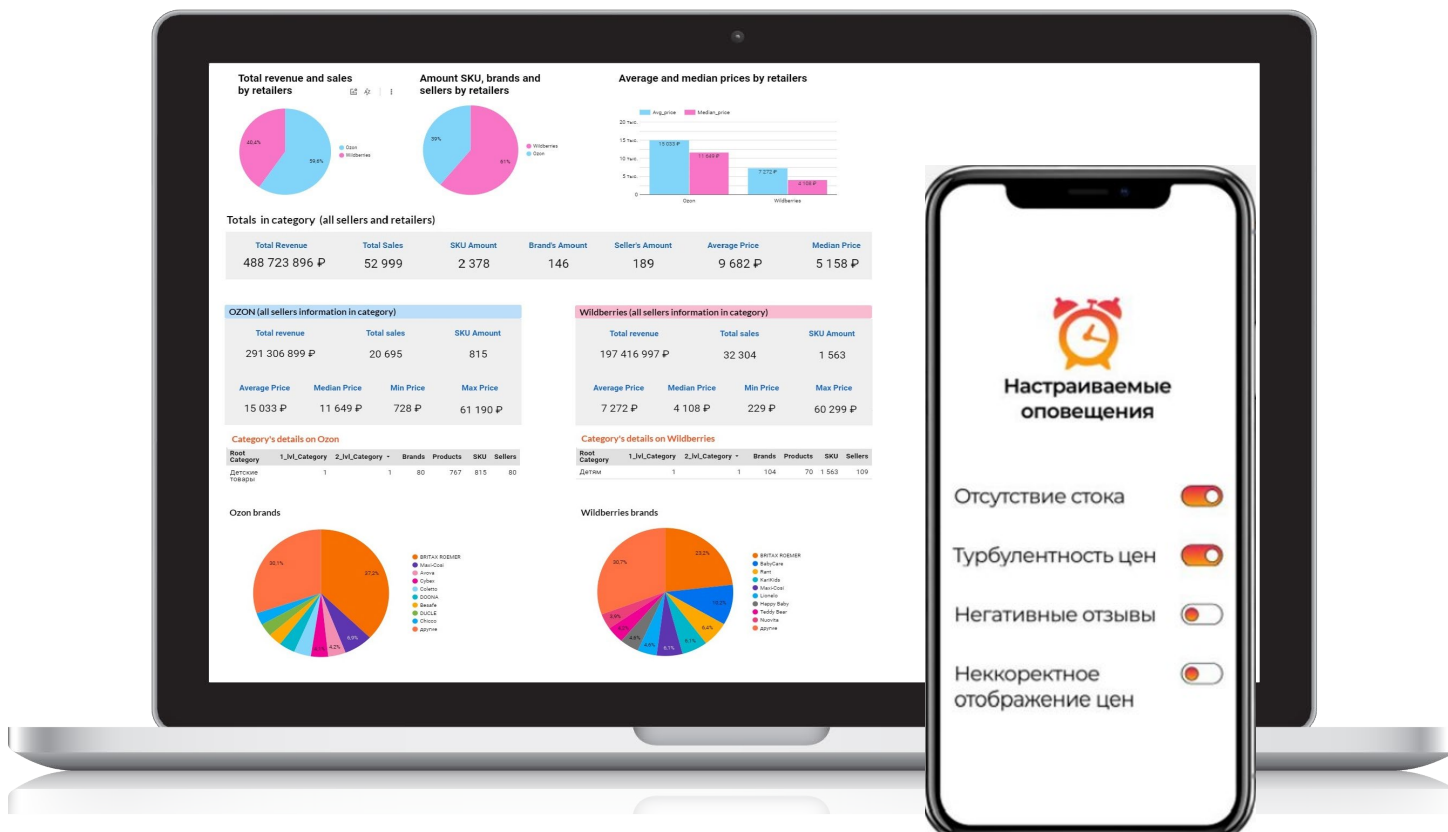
Total revenue and sales by retailers

40.4%
59.6%
Ozon
Wildberries

Amount SKU, brands and sellers by retailers

39%
61%
Wildberries
Ozon

Average and median prices by retailers

Avg_price
Median_price
20 тыс.
15 тыс.
10 тыс.
5 тыс.
0
15 033 ₽
11 649 ₽
7 272 ₽
4 108 ₽
Ozon
Wildberries

Totals in category (all sellers and retailers)

| Total Revenue | Total Sales | SKU Amount | Brand's Amount | Seller's Amount | Average Price | Median Price |
|---|---|---|---|---|---|---|
| 488 723 896 ₽ | 52 999 | 2 378 | 146 | 189 | 9 682 ₽ | 5 158 ₽ |

OZON (all sellers information in category)

| Total revenue | Total sales | SKU Amount |
|---|---|---|
| 291 306 899 ₽ | 20 695 | 815 |

| Average Price | Median Price | Min Price | Max Price |
|---|---|---|---|
| 15 033 ₽ | 11 649 ₽ | 728 ₽ | 61 190 ₽ |

Category's details on Ozon

| Root Category | 1_lvl_Category | 2_lvl_Category | Brands | Products | SKU | Sellers |
|---|---|---|---|---|---|---|
| Детские товары | 1 | 1 | 80 | 767 | 815 | 80 |

Wildberries (all sellers information in category)

| Total revenue | Total sales | SKU Amount |
|---|---|---|
| 197 416 997 ₽ | 32 304 | 1 563 |

| Average Price | Median Price | Min Price | Max Price |
|---|---|---|---|
| 7 272 ₽ | 4 108 ₽ | 229 ₽ | 60 299 ₽ |

Category's details on Wildberries

| Root Category | 1_lvl_Category | 2_lvl_Category | Brands | Products | SKU | Sellers |
|---|---|---|---|---|---|---|
| Детям | 1 | 1 | 104 | 70 | 1 563 | 109 |

Ozon brands

30.1%
37.2%
6.9%
4.2%
BRITAX ROEMER
Maxi-Cosi
Avova
Cybex
Coletto
DOONA
Besafe
DUCLE
Chicco
другие

Wildberries brands

30.7%
23.2%
10.2%
6.4%
6.1%
5.1%
4.8%
4.6%
4.8%
5.9%
BRITAX ROEMER
BabyCare
Rant
KariKids
Maxi-Cosi
Lionelo
Happy Baby
Teddy Bear
Nuovita
другие

Настраиваемые оповещения

Отсутствие стока

Турбулентность цен

Негативные отзывы

Неккоректное отображение цен